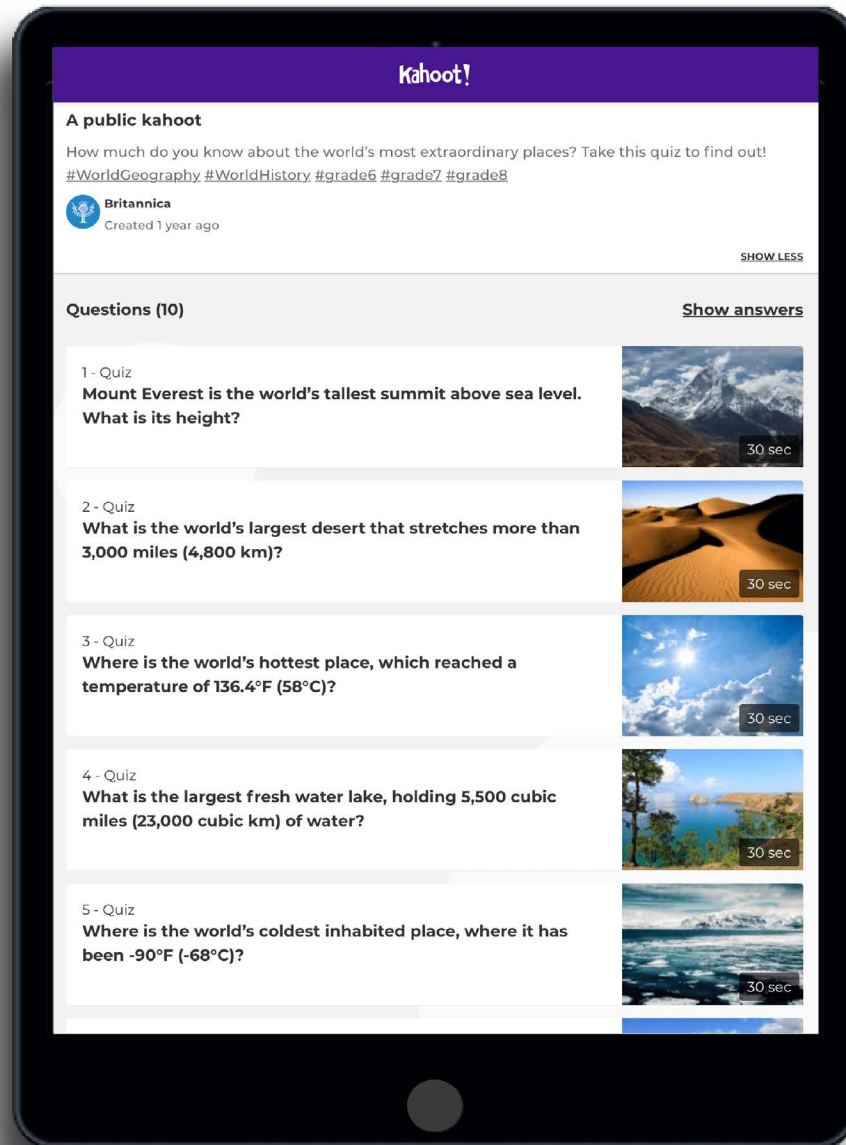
Kahoot!

A public kahoot

How much do you know about the world's most extraordinary places? Take this quiz to find out! #WorldGeography #WorldHistory #grade6 #grade7 #grade8

Britannica
Created 1 year ago

SHOW LESS

Questions (10)

Show answers

1 - Quiz
Mount Everest is the world's tallest summit above sea level. What is its height?
30 sec

2 - Quiz
What is the world's largest desert that stretches more than 3,000 miles (4,800 km)?
30 sec

3 - Quiz
Where is the world's hottest place, which reached a temperature of 136.4°F (58°C)?
30 sec

4 - Quiz
What is the largest fresh water lake, holding 5,500 cubic miles (23,000 cubic km) of water?
30 sec

5 - Quiz
Where is the world's coldest inhabited place, where it has been -90°F (-68°C)?
30 sec